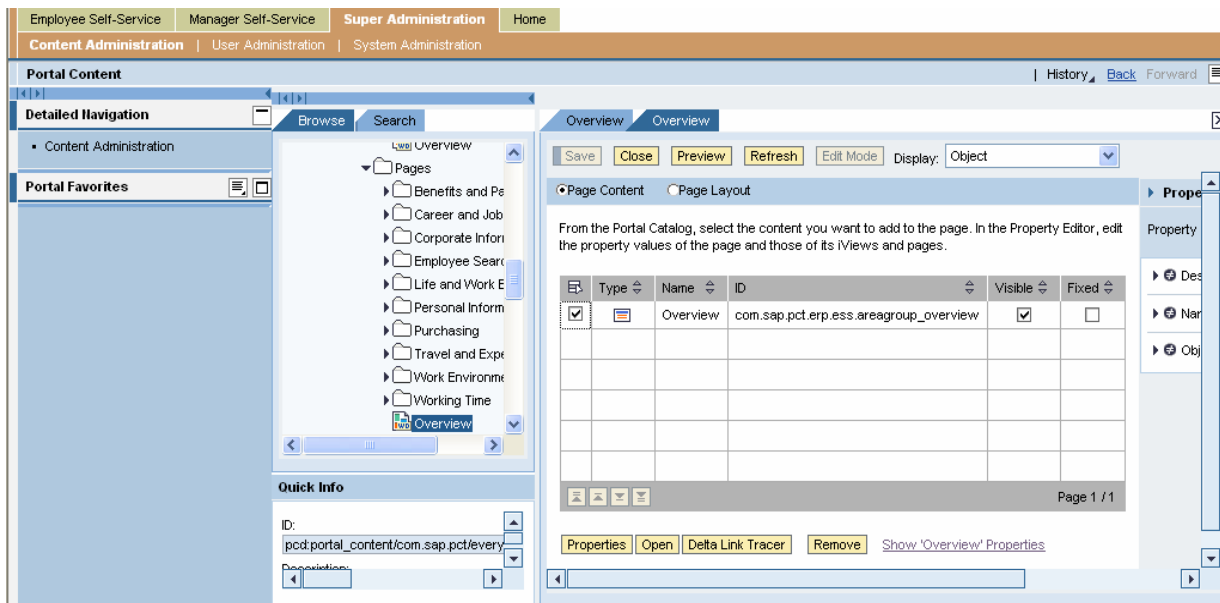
Employee Self-Service | Manager Self-Service | Super Administration | Home

Content Administration | User Administration | System Administration

Portal Content

| History | Back | Forward

Detailed Navigation

- Content Administration

Portal Favorites

Browse | Search

Overview
Pages
Benefits and Pa
Career and Job
Corporate Inforr
Employee Searc
Life and Work E
Personal Inform
Purchasing
Travel and Expe
Work Environme
Working Time
Overview

Quick Info

ID:
pcd:portal_content/com.sap.pct/every
Description:

Overview | Overview

Save | Close | Preview | Refresh | Edit Mode | Display: Object

Page Content | Page Layout

From the Portal Catalog, select the content you want to add to the page. In the Property Editor, edit the property values of the page and those of its iViews and pages.

| | Type | Name | ID | Visible | Fixed |
|---|---|---|---|---|---|
| ☑ | | Overview | com.sap.pct.erp.ess.areagroup_overview | ☑ | ☐ |
| | | | | | |
| | | | | | |
| | | | | | |
| | | | | | |
| | | | | | |

Page 1 / 1

Properties | Open | Delta Link Tracer | Remove | Show 'Overview' Properties

Prope

Property

Des

Nar

Obj